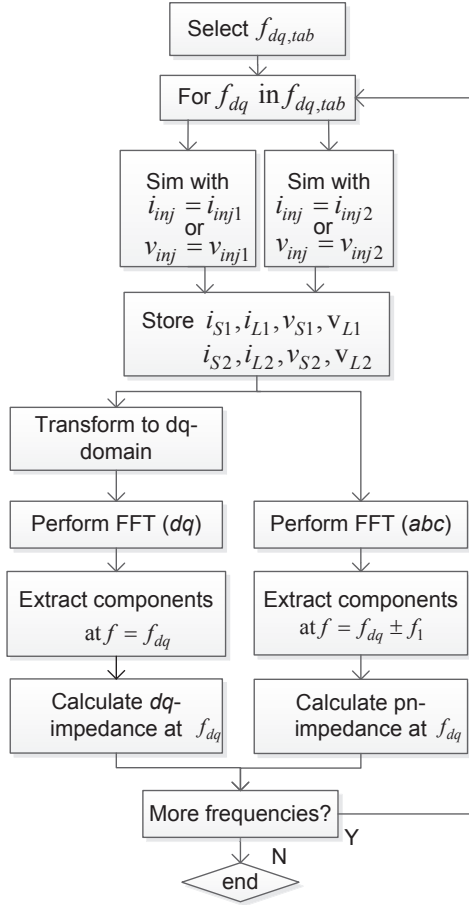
Select $f_{dq,tab}$

For $f_{dq}$ in $f_{dq,tab}$

Sim with $i_{inj} = i_{inj1}$ or $v_{inj} = v_{inj1}$

Sim with $i_{inj} = i_{inj2}$ or $v_{inj} = v_{inj2}$

Store $i_{S1}, i_{L1}, v_{S1}, v_{L1}$ $i_{S2}, i_{L2}, v_{S2}, v_{L2}$

Transform to dq-domain

Perform FFT (*dq*)

Extract components at $f = f_{dq}$

Calculate *dq*-impedance at $f_{dq}$

Perform FFT (*abc*)

Extract components at $f = f_{dq} \pm f_1$

Calculate pn-impedance at $f_{dq}$

More frequencies?

Y

N

end